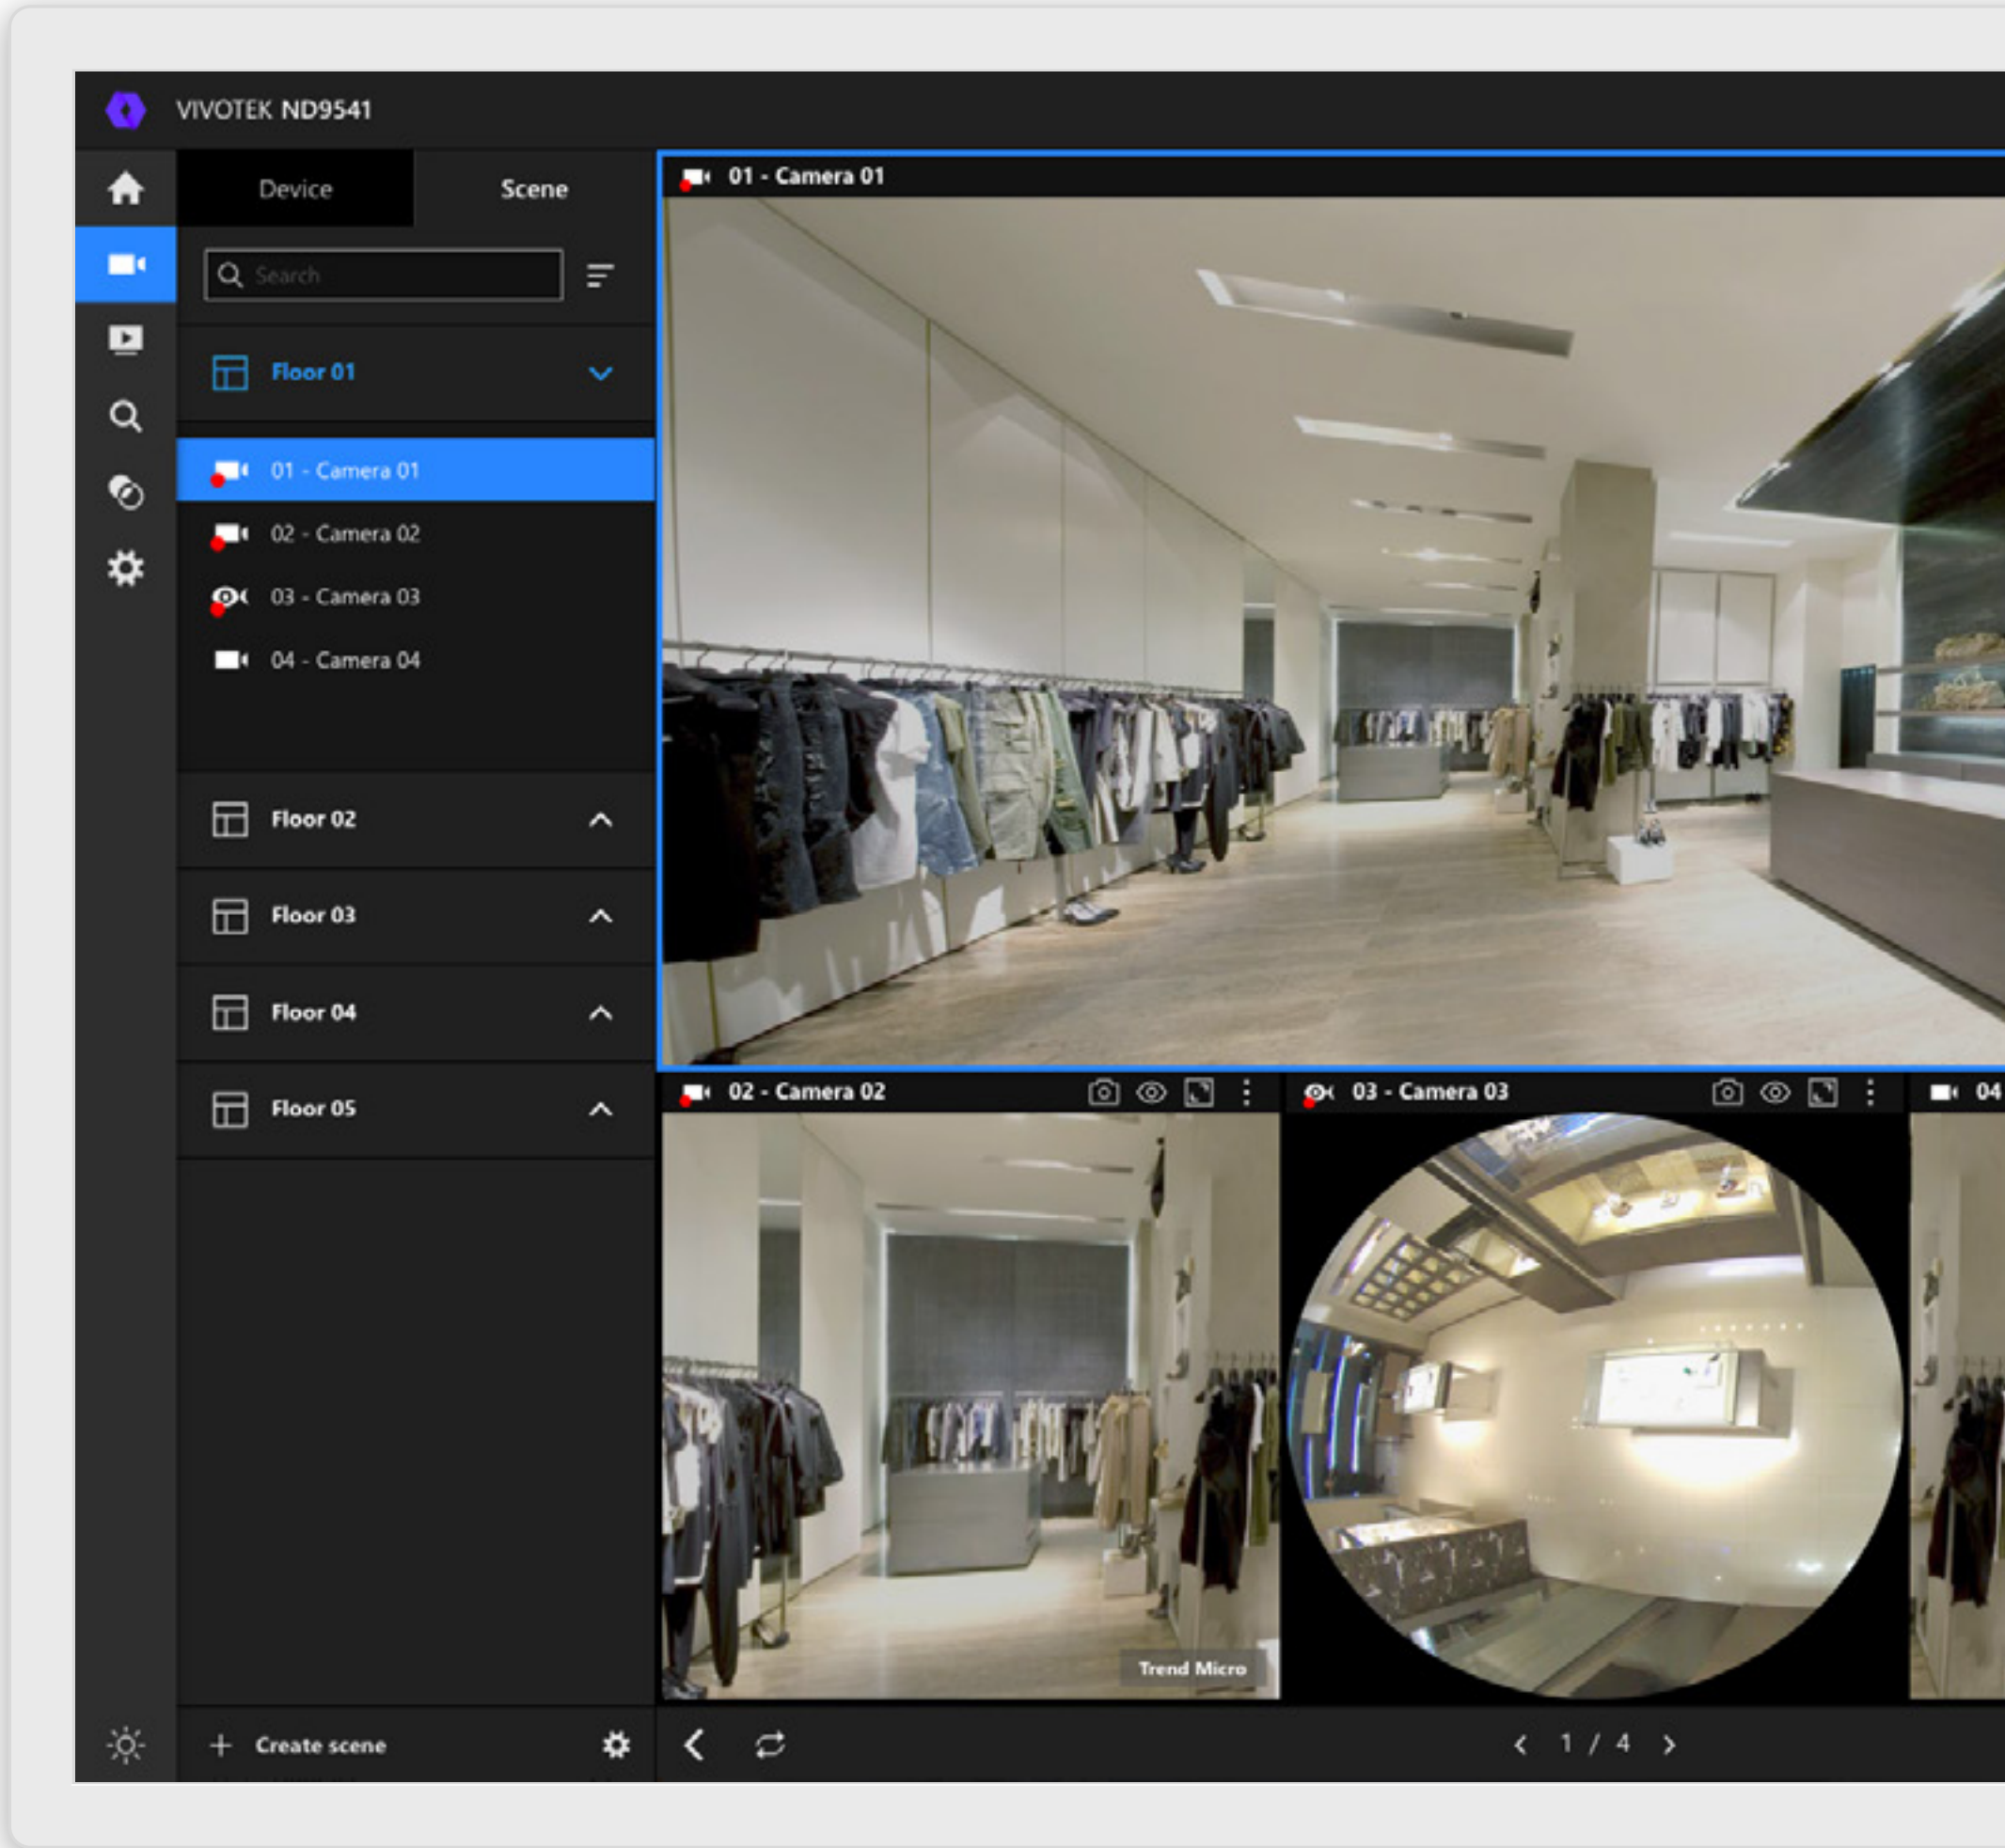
VIVOTEK ND9541

Device

Scene

Search

Floor 01

01 - Camera 01

02 - Camera 02

03 - Camera 03

04 - Camera 04

Floor 02

Floor 03

Floor 04

Floor 05

+ Create scene

01 - Camera 01

02 - Camera 02

03 - Camera 03

04

Trend Micro

1 / 4